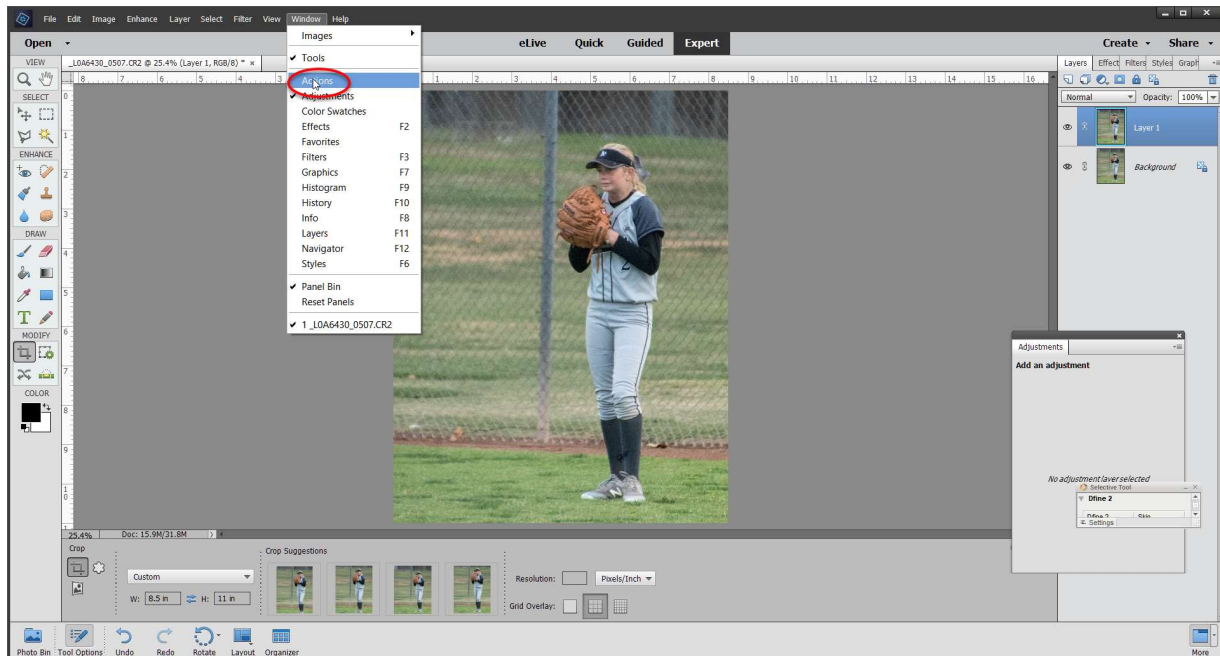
File Edit Image Enhance Layer Select Filter View Window Help

Open

eLive Quick Guided Expert

Create Share

VIEW

_L0A6430_0507.CR2 @ 25.4% (Layer 1, RGB/8) * ×

SELECT

ENHANCE

DRAW

MODIFY

COLOR

Images
✓ Tools
Actions
✓ Adjustments
Color Swatches
Effects F2
Favorites
Filters F3
Graphics F7
Histogram F9
History F10
Info F8
Layers F11
Navigator F12
Styles F6
✓ Panel Bin
Reset Panels
✓ 1 _L0A6430_0507.CR2

Layers Effect Filters Styles Graph

Normal Opacity: 100%

Layer 1

Background

Adjustments

Add an adjustment

No adjustment layer selected

Selective Tool

Dfine 2

Dfine 2 Skin

Settings

25.4% Doc: 15.9M/31.8M

Crop

Crop Suggestions

Custom

W: 8.5 in H: 11 in

Resolution: Pixels/Inch

Grid Overlay:

Photo Bin Tool Options Undo Redo Rotate Layout Organizer

More